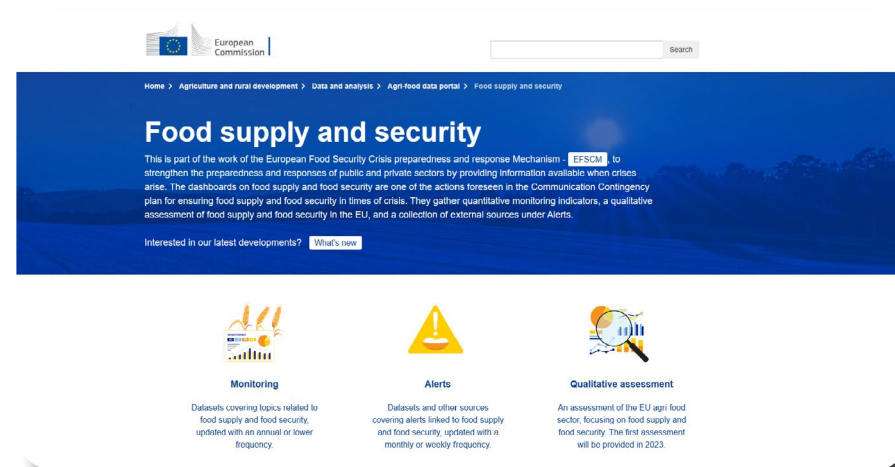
European Commission

Search

Home > Agriculture and rural development > Data and analysis > Agri-food data portal > Food supply and security

# Food supply and security

This is part of the work of the European Food Security Crisis preparedness and response Mechanism - EFSCM, to strengthen the preparedness and responses of public and private sectors by providing information available when crises arise. The dashboards on food supply and food security are one of the actions foreseen in the Communication Contingency plan for ensuring food supply and food security in times of crisis. They gather quantitative monitoring indicators, a qualitative assessment of food supply and food security in the EU, and a collection of external sources under Alerts.

Interested in our latest developments? What's new

Monitoring

Datasets covering topics related to food supply and food security, updated with an annual or lower frequency.

Alerts

Datasets and other sources covering alerts linked to food supply and food security, updated with a monthly or weekly frequency.

Qualitative assessment

An assessment of the EU agri food sector, focusing on food supply and food security. The first assessment will be provided in 2023.